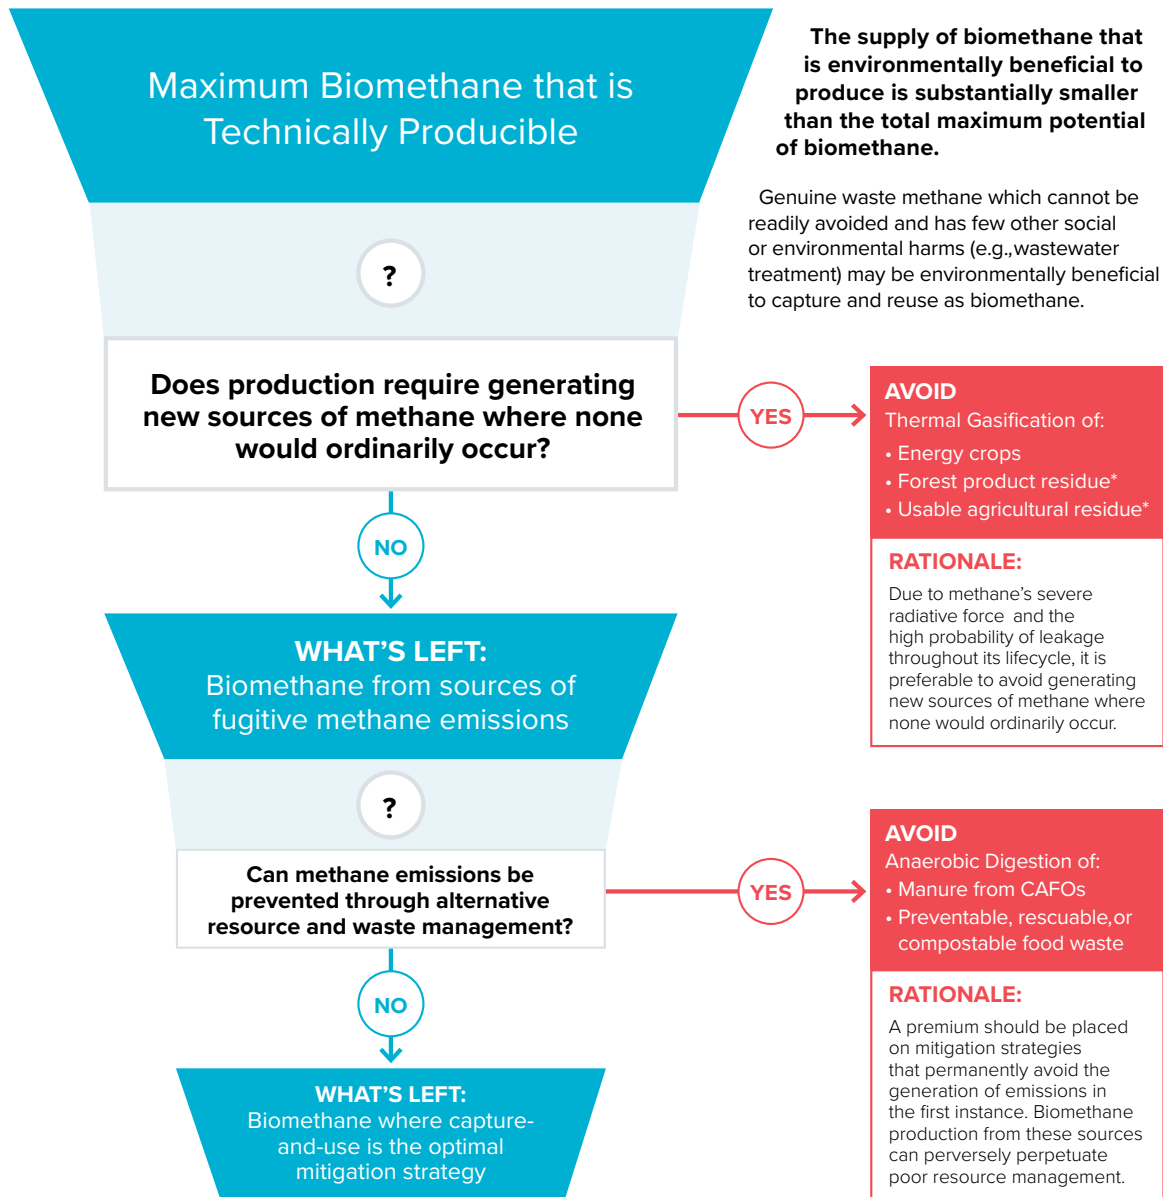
Maximum Biomethane that is Technically Producible

The supply of biomethane that is environmentally beneficial to produce is substantially smaller than the total maximum potential of biomethane.

Genuine waste methane which cannot be readily avoided and has few other social or environmental harms (e.g.,wastewater treatment) may be environmentally beneficial to capture and reuse as biomethane.

?

Does production require generating new sources of methane where none would ordinarily occur?

YES

AVOID
Thermal Gasification of:
• Energy crops
• Forest product residue*
• Usable agricultural residue*

RATIONALE:
Due to methane's severe radiative force and the high probability of leakage throughout its lifecycle, it is preferable to avoid generating new sources of methane where none would ordinarily occur.

NO

WHAT'S LEFT:
Biomethane from sources of fugitive methane emissions

?

Can methane emissions be prevented through alternative resource and waste management?

YES

AVOID
Anaerobic Digestion of:
• Manure from CAFOs
• Preventable, rescuable,or compostable food waste

RATIONALE:
A premium should be placed on mitigation strategies that permanently avoid the generation of emissions in the first instance. Biomethane production from these sources can perversely perpetuate poor resource management.

NO

WHAT'S LEFT:
Biomethane where capture-and-use is the optimal mitigation strategy